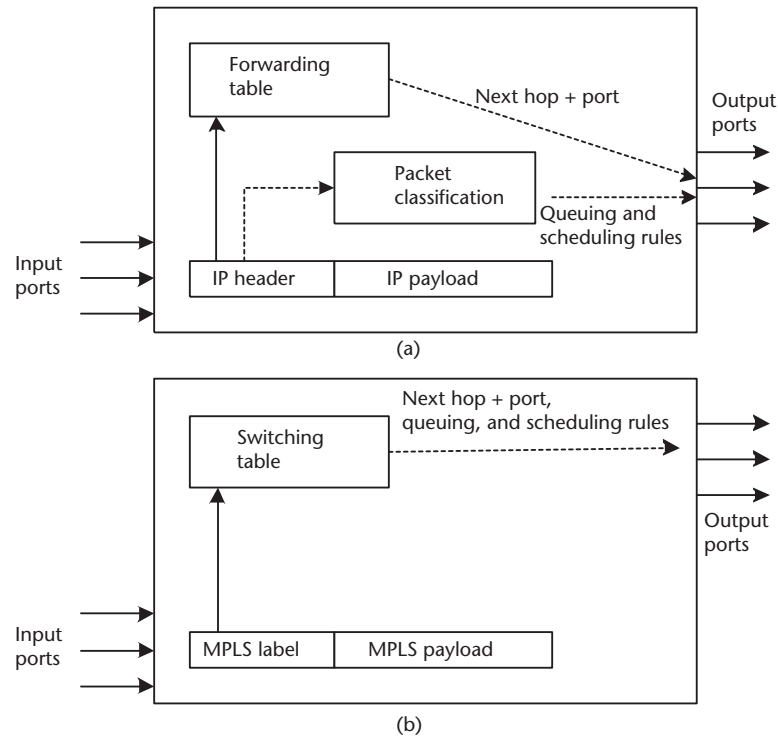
Forwarding table

Next hop + port

Output ports

Packet classification

Queuing and scheduling rules

Input ports

IP header

IP payload

(a)

Next hop + port, queuing, and scheduling rules

Switching table

Output ports

Input ports

MPLS label

MPLS payload

(b)